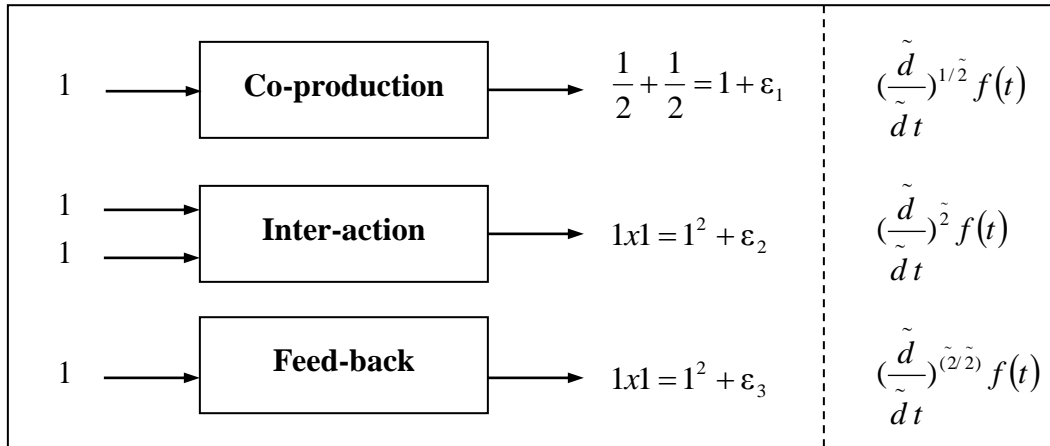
1 Co-production $\frac{1}{2}+\frac{1}{2}=1+\varepsilon_1$ $(\frac{\tilde{d}}{\tilde{d}t})^{1/\tilde{2}} f(t)$

1
1 Inter-action $1x1=1^2+\varepsilon_2$ $(\frac{\tilde{d}}{\tilde{d}t})^{\tilde{2}} f(t)$

1 Feed-back $1x1=1^2+\varepsilon_3$ $(\frac{\tilde{d}}{\tilde{d}t})^{(\tilde{2}/\tilde{2})} f(t)$